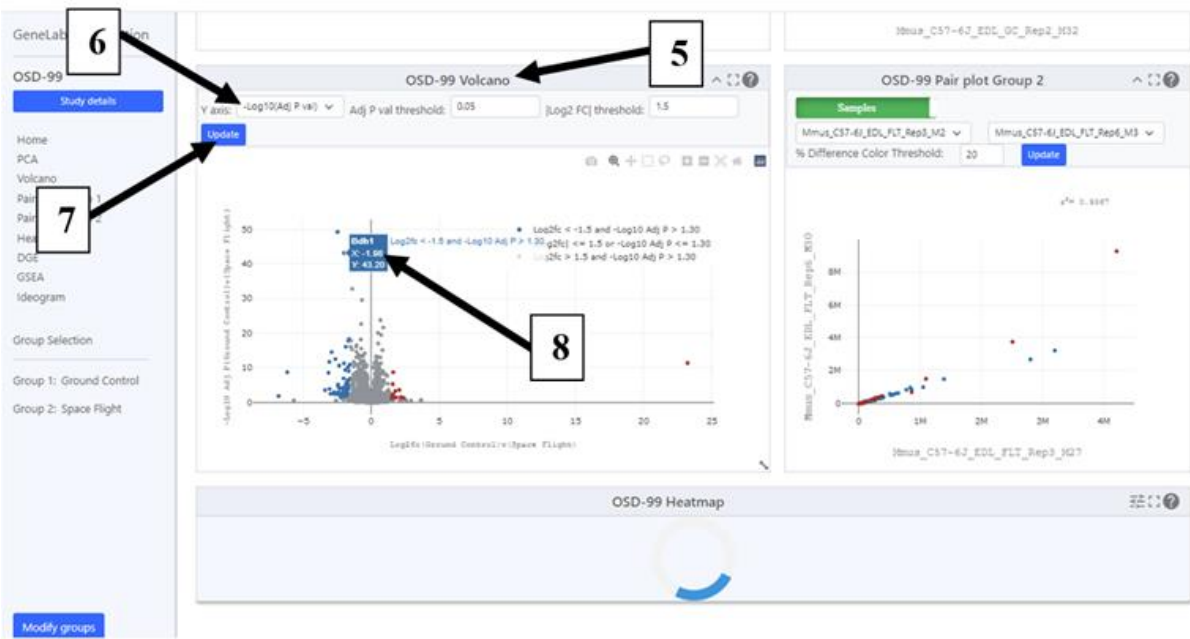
GeneLab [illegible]ion

6

5

OSD-99

Study details

Home
PCA
Volcano
Pai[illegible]
Pai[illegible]
Hea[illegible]
DGE
GSEA
Ideogram

7

Group Selection

Group 1: Ground Control

Group 2: Space Flight

Modify groups

Mmus_C57-6J_EDL_GC_Rep2_M32

OSD-99 Volcano

Y axis: -Log10(Adj P val)

Adj P val threshold: 0.05

|Log2 FC| threshold: 1.5

Update

Bdh1
X: -1.66
Y: 43.20

Log2fc < -1.5 and -Log10 Adj P > 1.30
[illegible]g2fc| <= 1.5 or -Log10 Adj P <= 1.30
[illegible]g2fc > 1.5 and -Log10 Adj P > 1.30

-Log10 Adj P(Ground Control)v(Space Flight)

50
40
30
20
10
0

-5
0
5
10
15
20
25

Log2fc(Ground Control)v(Space Flight)

8

OSD-99 Pair plot Group 2

Samples

Mmus_C57-6J_EDL_FLT_Rep3_M2

Mmus_C57-6J_EDL_FLT_Rep6_M3

% Difference Color Threshold: 20

Update

$r^2$= 0.9987

Mmus_C57-6J_EDL_FLT_Rep6_M30

8M
6M
4M
2M
0

0
1M
2M
3M
4M

Mmus_C57-6J_EDL_FLT_Rep3_M27

OSD-99 Heatmap